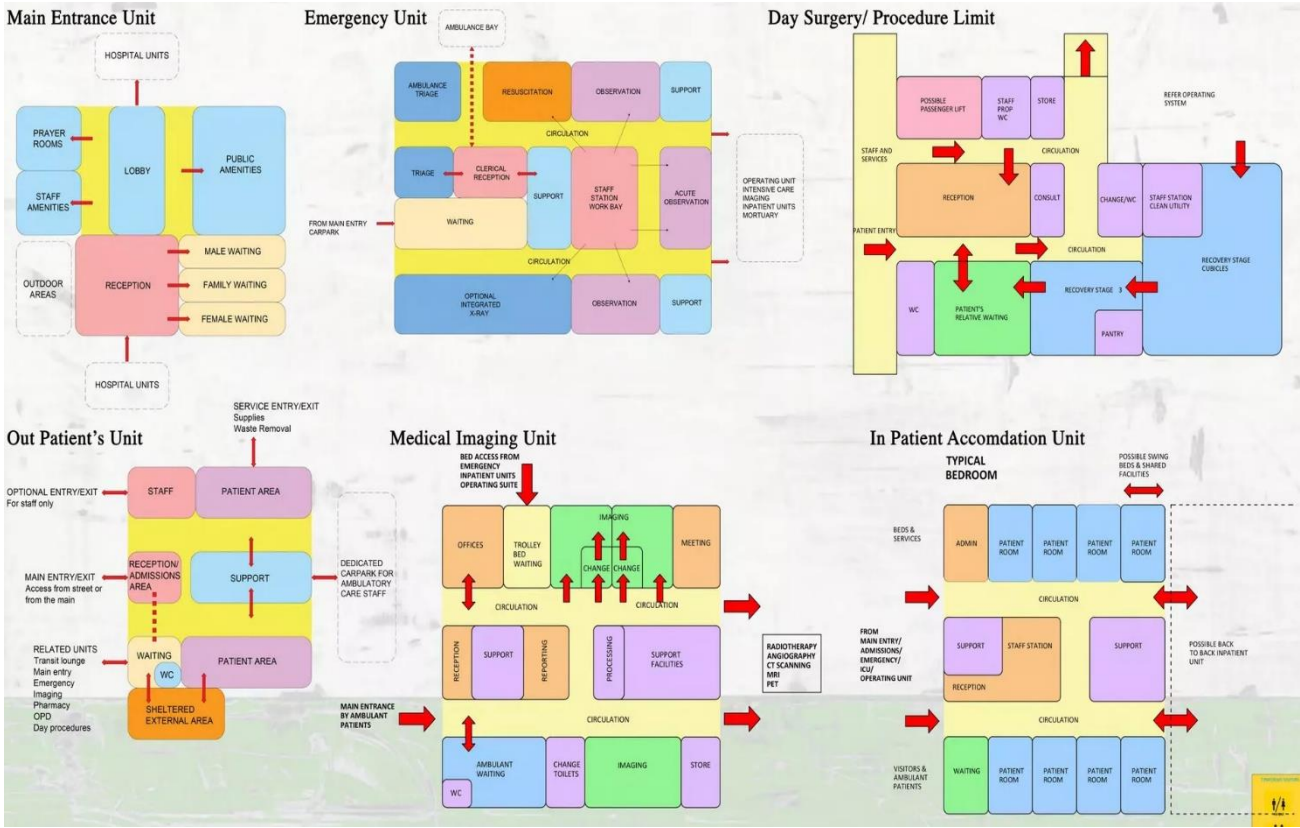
Main Entrance Unit

HOSPITAL UNITS

PRAYER ROOMS

LOBBY

PUBLIC AMENITIES

STAFF AMENITIES

OUTDOOR AREAS

RECEPTION

MALE WAITING

FAMILY WAITING

FEMALE WAITING

HOSPITAL UNITS

Emergency Unit

AMBULANCE BAY

AMBULANCE TRIAGE

RESUSCITATION

OBSERVATION

SUPPORT

CIRCULATION

TRIAGE

CLERICAL RECEPTION

SUPPORT

STAFF STATION WORK BAY

ACUTE OBSERVATION

OPERATING UNIT INTENSIVE CARE IMAGING INPATIENT UNITS MORTUARY

FROM MAIN ENTRY CARPARK

WAITING

CIRCULATION

OPTIONAL INTEGRATED X-RAY

OBSERVATION

SUPPORT

Day Surgery/ Procedure Limit

POSSIBLE PASSENGER LIFT

STAFF PROP WC

STORE

REFER OPERATING SYSTEM

STAFF AND SERVICES

CIRCULATION

RECEPTION

CONSULT

CHANGE/WC

STAFF STATION CLEAN UTILITY

PATIENT ENTRY

CIRCULATION

RECOVERY STAGE CUBICLES

WC

PATIENT'S RELATIVE WAITING

RECOVERY STAGE 3

PANTRY

Out Patient's Unit

SERVICE ENTRY/EXIT
Supplies
Waste Removal

OPTIONAL ENTRY/EXIT
For staff only

STAFF

PATIENT AREA

RECEPTION/ ADMISSIONS AREA

SUPPORT

DEDICATED CARPARK FOR AMBULATORY CARE STAFF

MAIN ENTRY/EXIT
Access from street or from the main

RELATED UNITS
Transit lounge
Main entry
Emergency
Imaging
Pharmacy
OPD
Day procedures

WAITING

WC

PATIENT AREA

SHELTERED EXTERNAL AREA

Medical Imaging Unit

BED ACCESS FROM EMERGENCY INPATIENT UNITS OPERATING SUITE

OFFICES

TROLLEY BED WAITING

IMAGING

CHANGE

CHANGE

MEETING

CIRCULATION

CIRCULATION

RECEPTION

SUPPORT

REPORTING

PROCESSING

SUPPORT FACILITIES

RADIOTHERAPY ANGIOGRAPHY CT SCANNING MRI PET

MAIN ENTRANCE BY AMBULANT PATIENTS

CIRCULATION

AMBULANT WAITING

CHANGE TOILETS

IMAGING

STORE

WC

In Patient Accomdation Unit

TYPICAL BEDROOM

POSSIBLE SWING BEDS & SHARED FACILITIES

BEDS & SERVICES

ADMIN

PATIENT ROOM

PATIENT ROOM

PATIENT ROOM

PATIENT ROOM

CIRCULATION

FROM MAIN ENTRY/ ADMISSIONS/ EMERGENCY/ ICU/ OPERATING UNIT

SUPPORT

STAFF STATION

SUPPORT

POSSIBLE BACK TO BACK INPATIENT UNIT

RECEPTION

CIRCULATION

VISITORS & AMBULANT PATIENTS

WAITING

PATIENT ROOM

PATIENT ROOM

PATIENT ROOM

PATIENT ROOM